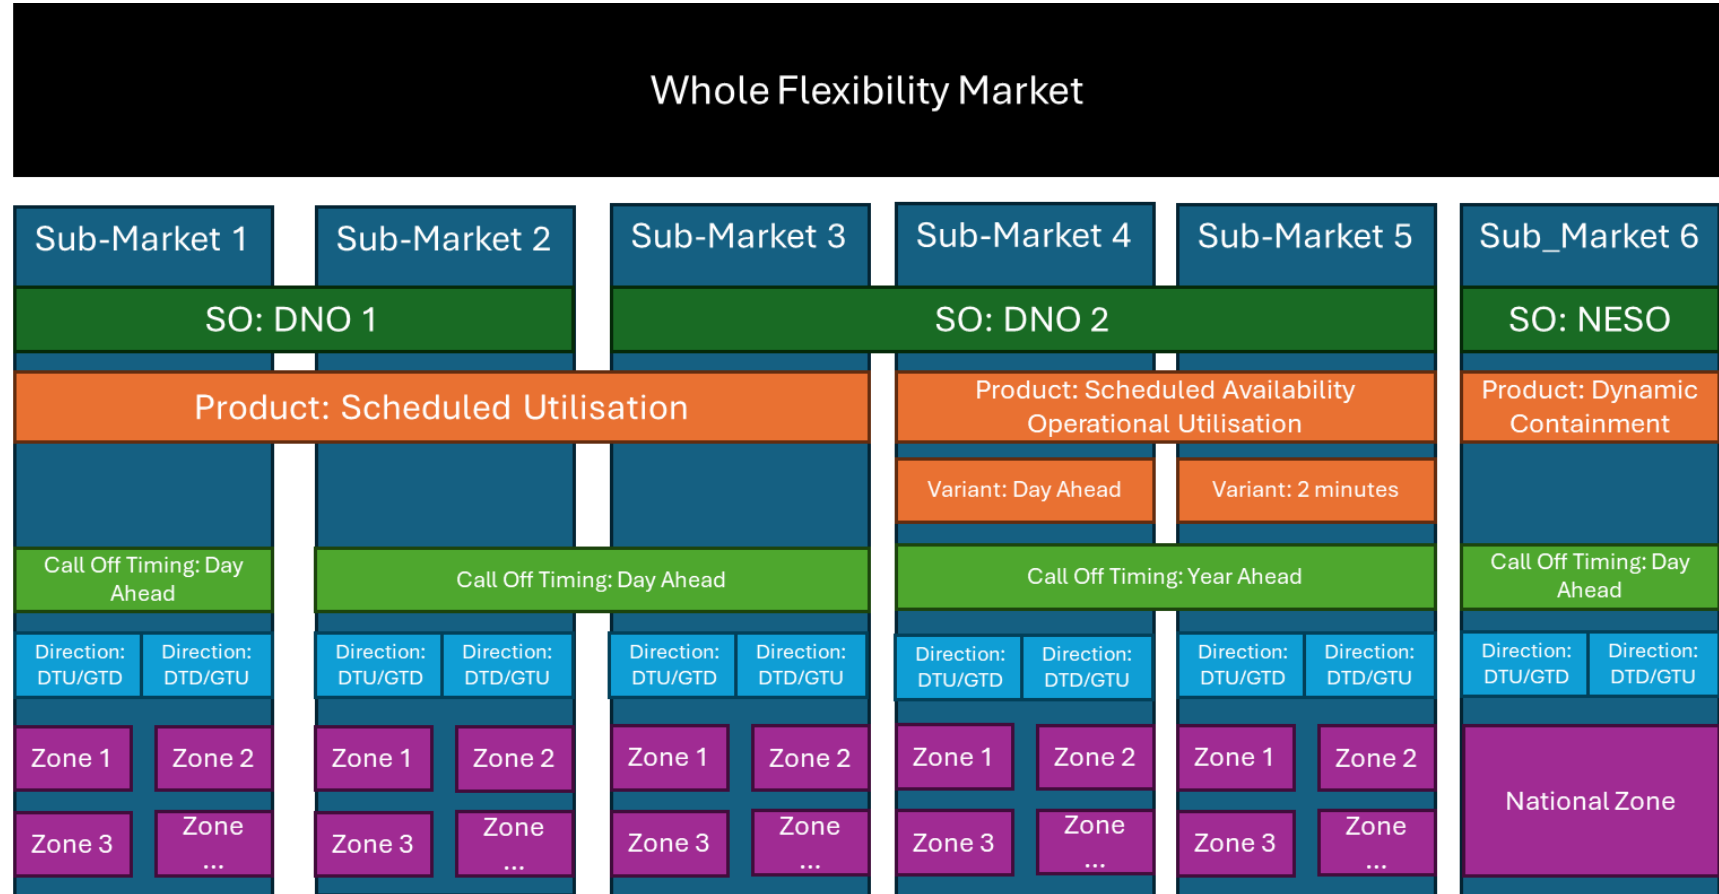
Whole Flexibility Market

Sub-Market 1

Sub-Market 2

Sub-Market 3

Sub-Market 4

Sub-Market 5

Sub_Market 6

SO: DNO 1

SO: DNO 2

SO: NESO

Product: Scheduled Utilisation

Product: Scheduled Availability Operational Utilisation

Product: Dynamic Containment

Variant: Day Ahead

Variant: 2 minutes

Call Off Timing: Day Ahead

Call Off Timing: Day Ahead

Call Off Timing: Year Ahead

Call Off Timing: Day Ahead

Direction: DTU/GTD

Direction: DTD/GTU

Direction: DTU/GTD

Direction: DTD/GTU

Direction: DTU/GTD

Direction: DTD/GTU

Direction: DTU/GTD

Direction: DTD/GTU

Direction: DTU/GTD

Direction: DTD/GTU

Direction: DTU/GTD

Direction: DTD/GTU

Zone 1

Zone 2

Zone 3

Zone ...

Zone 1

Zone 2

Zone 3

Zone ...

Zone 1

Zone 2

Zone 3

Zone ...

Zone 1

Zone 2

Zone 3

Zone ...

Zone 1

Zone 2

Zone 3

Zone ...

National Zone